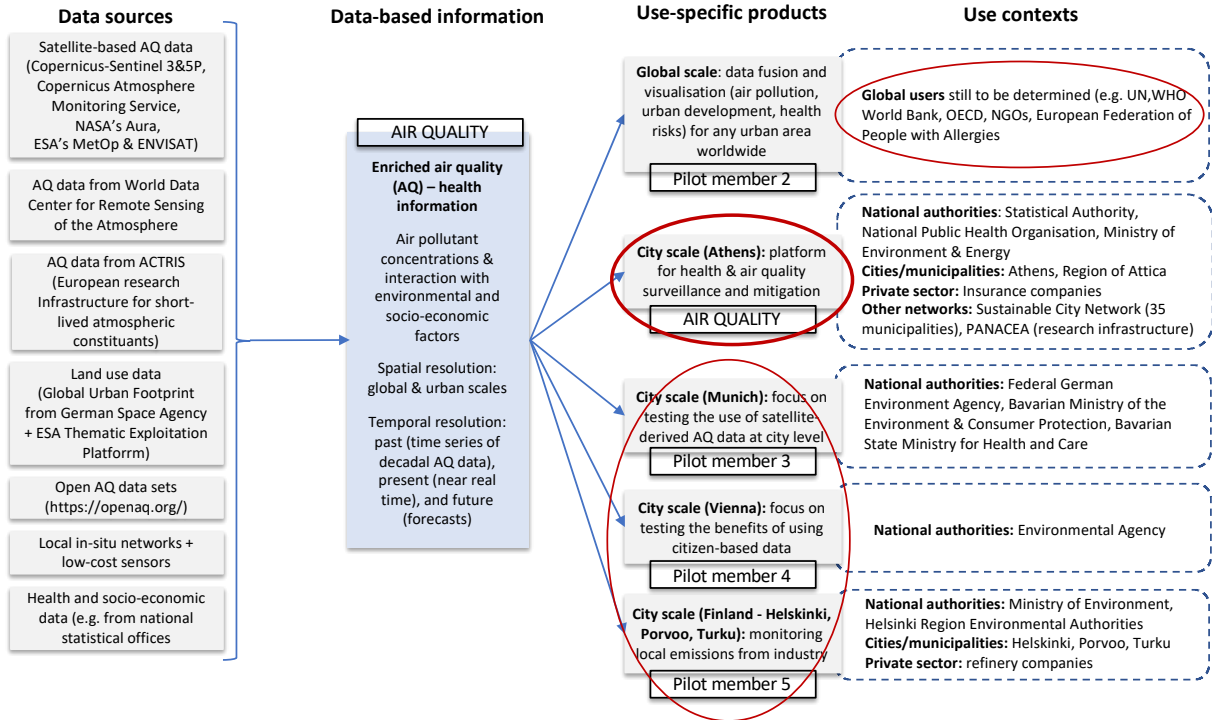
**Data sources**

Satellite-based AQ data (Copernicus-Sentinel 3&5P, Copernicus Atmosphere Monitoring Service, NASA's Aura, ESA's MetOp & ENVISAT)

AQ data from World Data Center for Remote Sensing of the Atmosphere

AQ data from ACTRIS (European research Infrastructure for short-lived atmospheric constituents)

Land use data (Global Urban Footprint from German Space Agency + ESA Thematic Exploitation Platforrm)

Open AQ data sets (https://openaq.org/)

Local in-situ networks + low-cost sensors

Health and socio-economic data (e.g. from national statistical offices)

**Data-based information**

AIR QUALITY

**Enriched air quality (AQ) – health information**

Air pollutant concentrations & interaction with environmental and socio-economic factors

Spatial resolution: global & urban scales

Temporal resolution: past (time series of decadal AQ data), present (near real time), and future (forecasts)

**Use-specific products**

**Global scale**: data fusion and visualisation (air pollution, urban development, health risks) for any urban area worldwide

Pilot member 2

**City scale (Athens):** platform for health & air quality surveillance and mitigation

AIR QUALITY

**City scale (Munich):** focus on testing the use of satellite-derived AQ data at city level

Pilot member 3

**City scale (Vienna):** focus on testing the benefits of using citizen-based data

Pilot member 4

**City scale (Finland - Helsinki, Porvoo, Turku):** monitoring local emissions from industry

Pilot member 5

**Use contexts**

**Global users** still to be determined (e.g. UN,WHO World Bank, OECD, NGOs, European Federation of People with Allergies

**National authorities**: Statistical Authority, National Public Health Organisation, Ministry of Environment & Energy
**Cities/municipalities:** Athens, Region of Attica
**Private sector:** Insurance companies
**Other networks:** Sustainable City Network (35 municipalities), PANACEA (research infrastructure)

**National authorities:** Federal German Environment Agency, Bavarian Ministry of the Environment & Consumer Protection, Bavarian State Ministry for Health and Care

**National authorities:** Environmental Agency

**National authorities:** Ministry of Environment, Helsinki Region Environmental Authorities
**Cities/municipalities:** Helsinki, Porvoo, Turku
**Private sector:** refinery companies